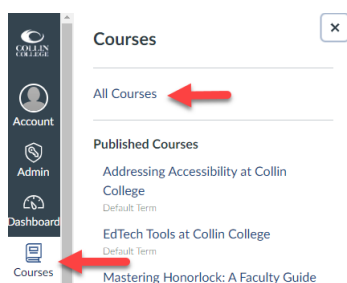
COLLIN COLLEGE

Account

Admin

Dashboard

Courses

×

Courses

All Courses

Published Courses

Addressing Accessibility at Collin College
Default Term

EdTech Tools at Collin College
Default Term

Mastering Honorlock: A Faculty Guide